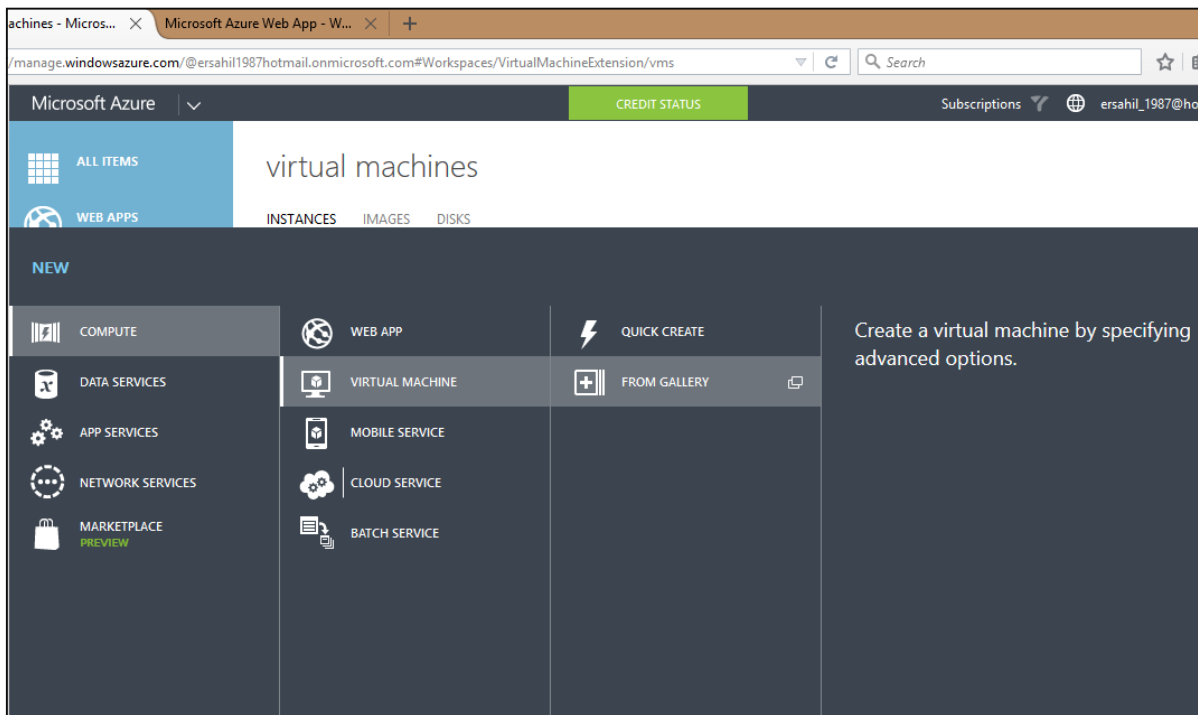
achines - Micros... ×
Microsoft Azure Web App - W... ×
+

/manage.windowsazure.com/@ersahil1987hotmail.onmicrosoft.com#Workspaces/VirtualMachineExtension/vms

Search

Microsoft Azure

CREDIT STATUS

Subscriptions

ersahil_1987@ho

ALL ITEMS

WEB APPS

virtual machines

INSTANCES IMAGES DISKS

NEW

COMPUTE

DATA SERVICES

APP SERVICES

NETWORK SERVICES

MARKETPLACE
PREVIEW

WEB APP

VIRTUAL MACHINE

MOBILE SERVICE

CLOUD SERVICE

BATCH SERVICE

QUICK CREATE

FROM GALLERY

Create a virtual machine by specifying advanced options.